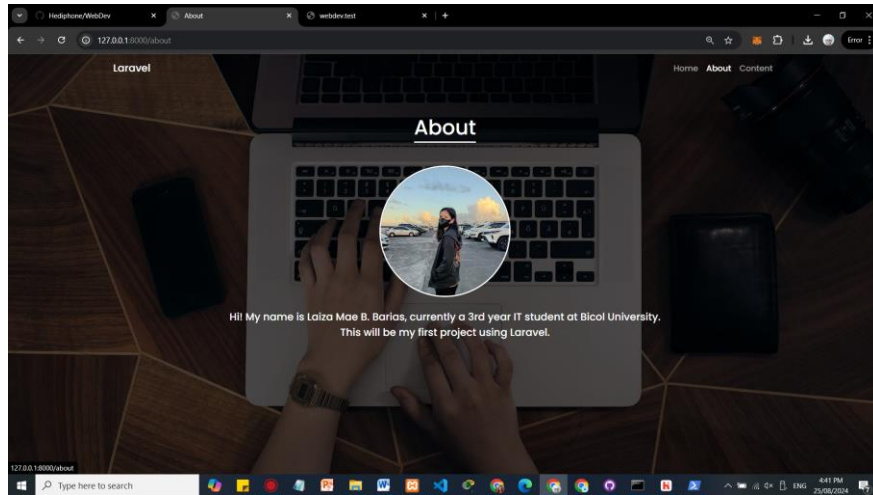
Hediphone/WebDev
About
webdev.test
127.0.0.1:8000/about
Error

Laravel

Home About Content

About

Hi! My name is Laiza Mae B. Barias, currently a 3rd year IT student at Bicol University. This will be my first project using Laravel.

127.0.0.1:8000/about

Type here to search

ENG
4:41 PM
25/08/2024